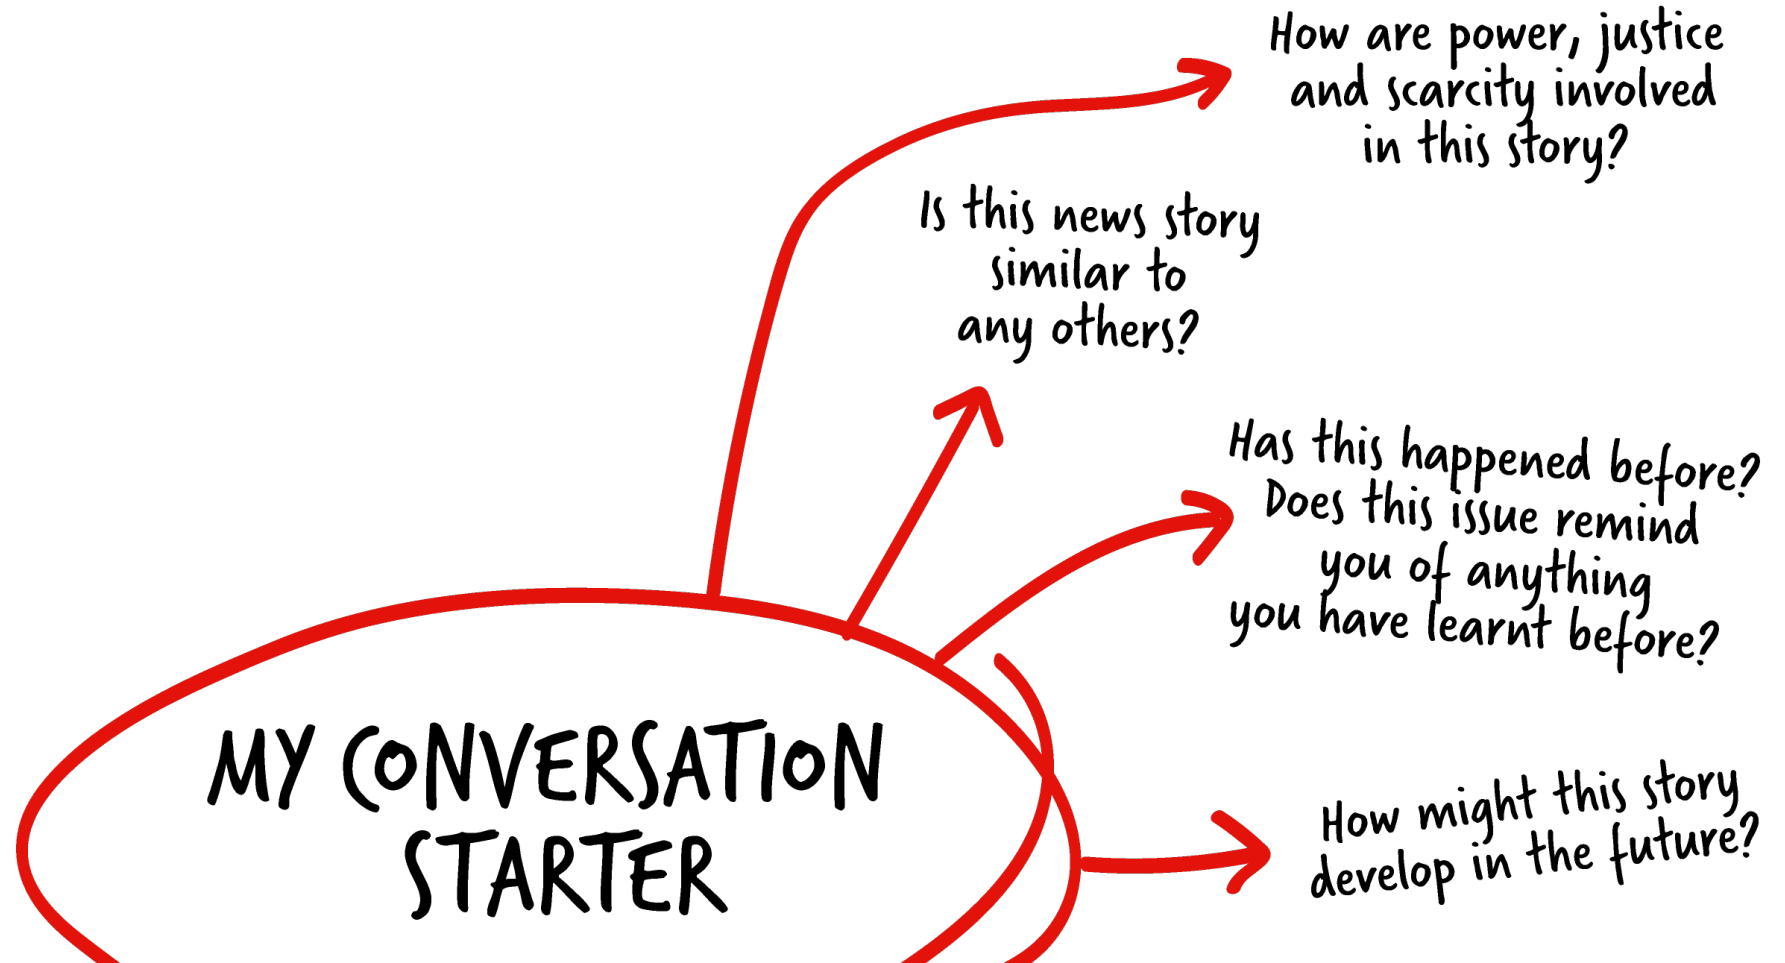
How are power, justice and scarcity involved in this story?

Is this news story similar to any others?

Has this happened before? Does this issue remind you of anything you have learnt before?

How might this story develop in the future?

MY CONVERSATION STARTER